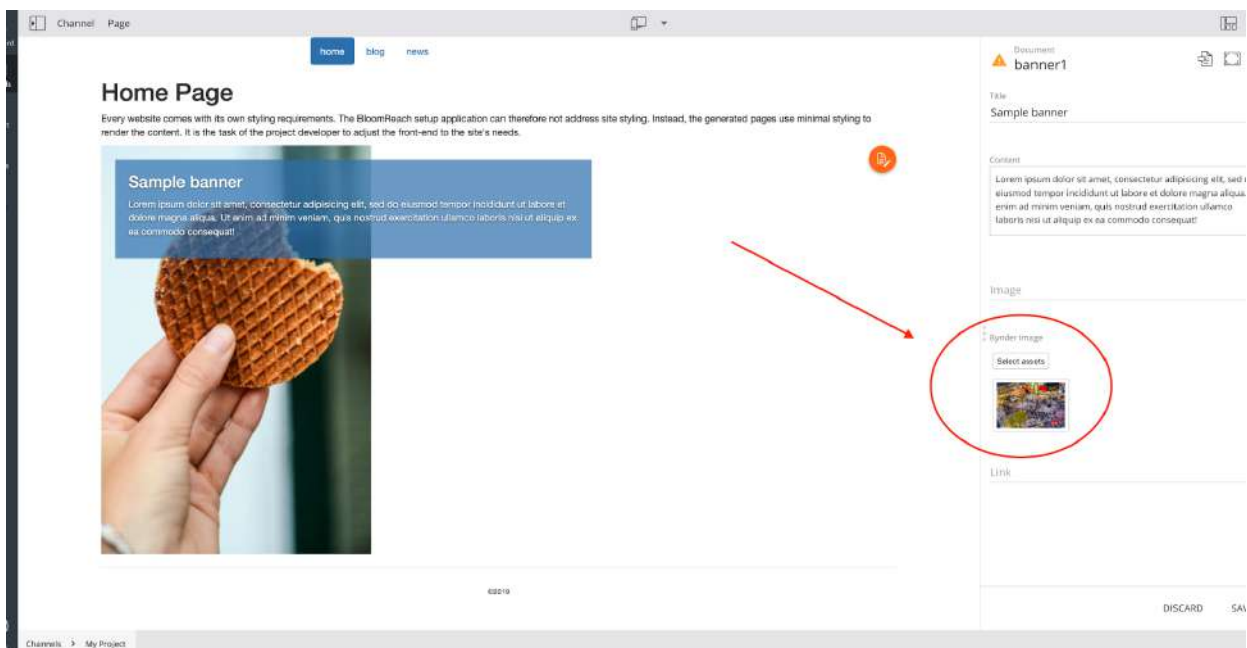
Channel Page

home blog news

Home Page

Every website comes with its own styling requirements. The BloomReach setup application can therefore not address site styling. Instead, the generated pages use minimal styling to render the content. It is the task of the project developer to adjust the front-end to the site's needs.

Sample banner

Lorem ipsum dolor sit amet, consectetur adipisicing elit, sed do eiusmod tempor incididunt ut labore et dolore magna aliqua. Ut enim ad minim veniam, quis nostrud exercitation ullamco laboris nisi ut aliquip ex ea commodo consequat!

©2019

Document
banner1

Title
Sample banner

Content
Lorem ipsum dolor sit amet, consectetur adipisicing elit, sed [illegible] eiusmod tempor incididunt ut labore et dolore magna aliqua. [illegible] enim ad minim veniam, quis nostrud exercitation ullamco laboris nisi ut aliquip ex ea commodo consequat!

Image

Bynder image
Select assets

Link

DISCARD SA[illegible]

Channels > My Project